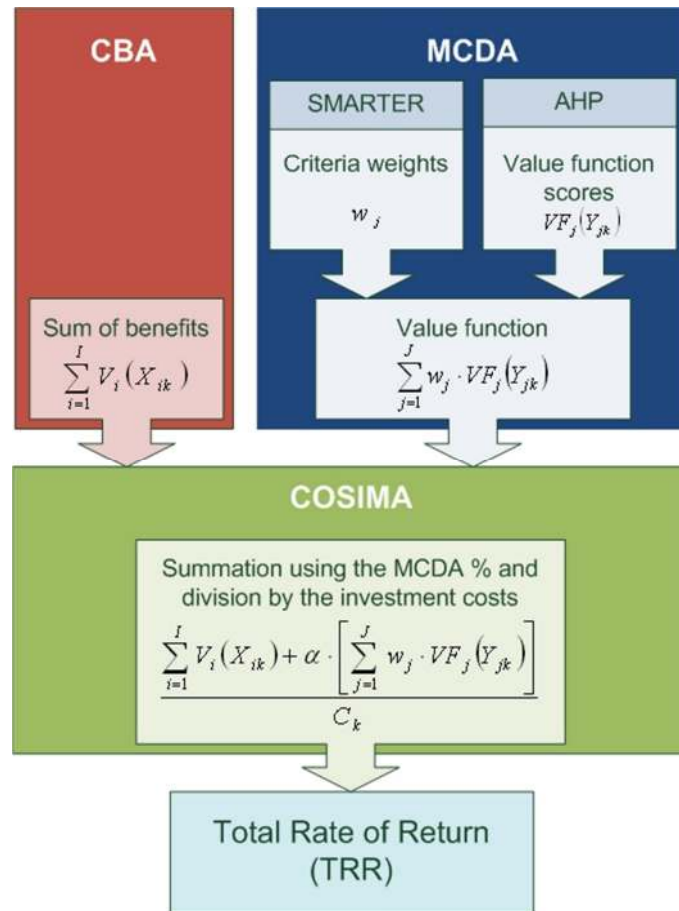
CBA

MCDA

SMARTER

AHP

Criteria weights
$w_j$

Value function scores
$VF_j(Y_{jk})$

Sum of benefits
$\sum_{i=1}^{I} V_i(X_{ik})$

Value function
$\sum_{j=1}^{J} w_j \cdot VF_j(Y_{jk})$

COSIMA

Summation using the MCDA % and division by the investment costs
$\frac{\sum_{i=1}^{I} V_i(X_{ik}) + \alpha \cdot \left[\sum_{j=1}^{J} w_j \cdot VF_j(Y_{jk})\right]}{C_k}$

Total Rate of Return (TRR)